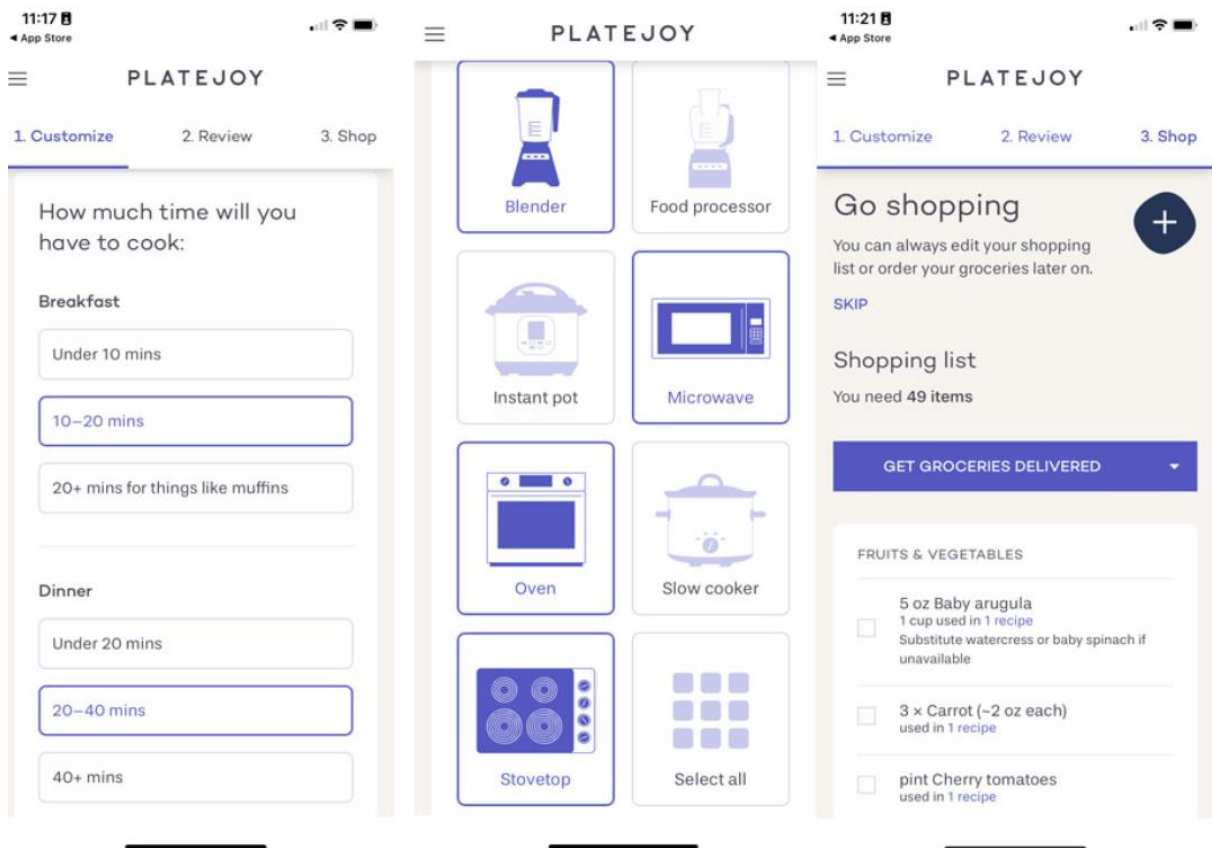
11:17
◂ App Store

PLATEJOY

1. Customize
2. Review
3. Shop

How much time will you have to cook:

Breakfast

Under 10 mins

10–20 mins

20+ mins for things like muffins

Dinner

Under 20 mins

20–40 mins

40+ mins

PLATEJOY

Blender

Food processor

Instant pot

Microwave

Oven

Slow cooker

Stovetop

Select all

11:21
◂ App Store

PLATEJOY

1. Customize
2. Review
3. Shop

Go shopping

You can always edit your shopping list or order your groceries later on.

SKIP

Shopping list

You need 49 items

GET GROCERIES DELIVERED

FRUITS & VEGETABLES

5 oz Baby arugula
1 cup used in 1 recipe
Substitute watercress or baby spinach if unavailable

3 × Carrot (~2 oz each)
used in 1 recipe

pint Cherry tomatoes
used in 1 recipe